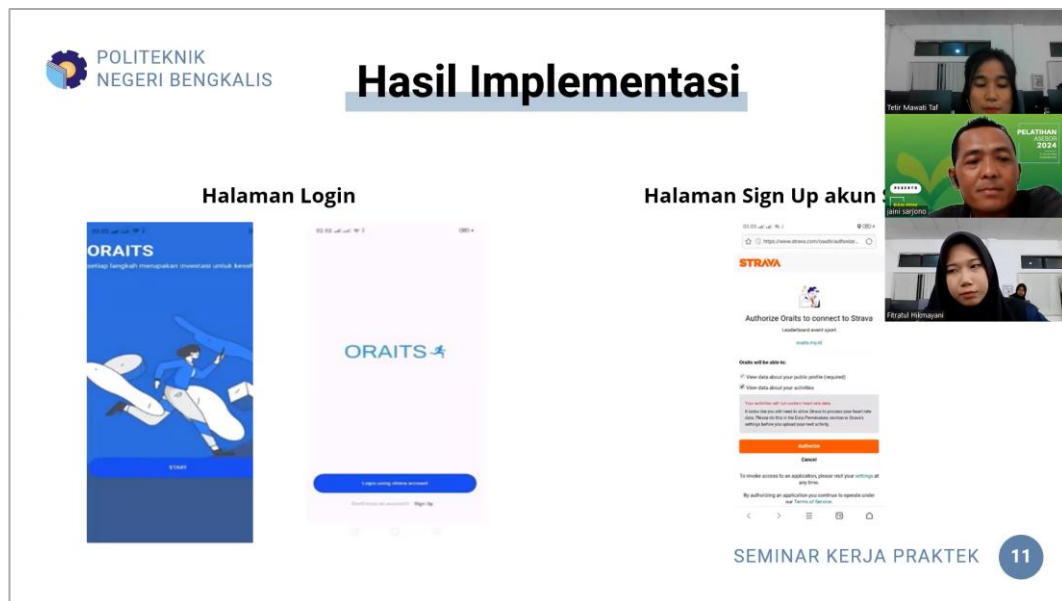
POLITEKNIK
NEGERI BENGKALIS

Hasil Implementasi

Halaman Login

Halaman Sign Up akun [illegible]

ORAITS
setiap langkah merupakan investasi untuk kese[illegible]

START

ORAITS

Login using strava account

Don't have an account? Sign Up

https://www.strava.com/oauth/authorize

STRAVA

Authorize Oraits to connect to Strava

Leaderboard event sport

oraits.my.id

Oraits will be able to:

View data about your public profile (required)

View data about your activities

Your activities will not contain heart rate data

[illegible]

Authorize

Cancel

To revoke access to an application, please visit your settings at any time.

By authorizing an application you continue to operate under our Terms of Service.

Tetir Mawati Taf

PELATIHAN ASESOR 2024

jaini sarjono

Fitratul Hikmayani

SEMINAR KERJA PRAKTEK

11